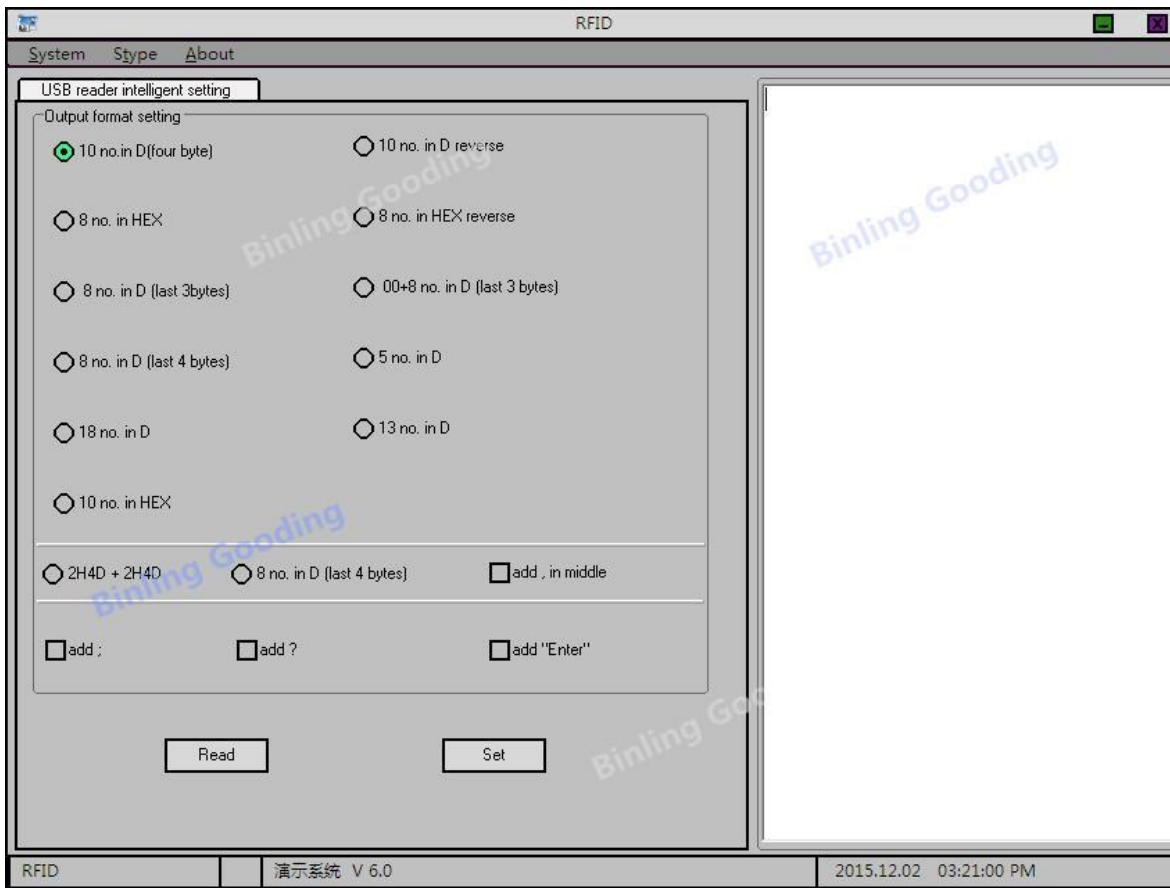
RFID

System Stype About

USB reader intelligent setting

Output format setting

10 no.in D(four byte)

10 no. in D reverse

8 no. in HEX

8 no. in HEX reverse

8 no. in D (last 3bytes)

00+8 no. in D (last 3 bytes)

8 no. in D (last 4 bytes)

5 no. in D

18 no. in D

13 no. in D

10 no. in HEX

2H4D + 2H4D

8 no. in D (last 4 bytes)

add , in middle

add ;

add ?

add "Enter"

Read

Set

Binling Gooding

Binling Gooding

Binling Gooding

Binling Go

RFID

演示系統 V 6.0

2015.12.02 03:21:00 PM